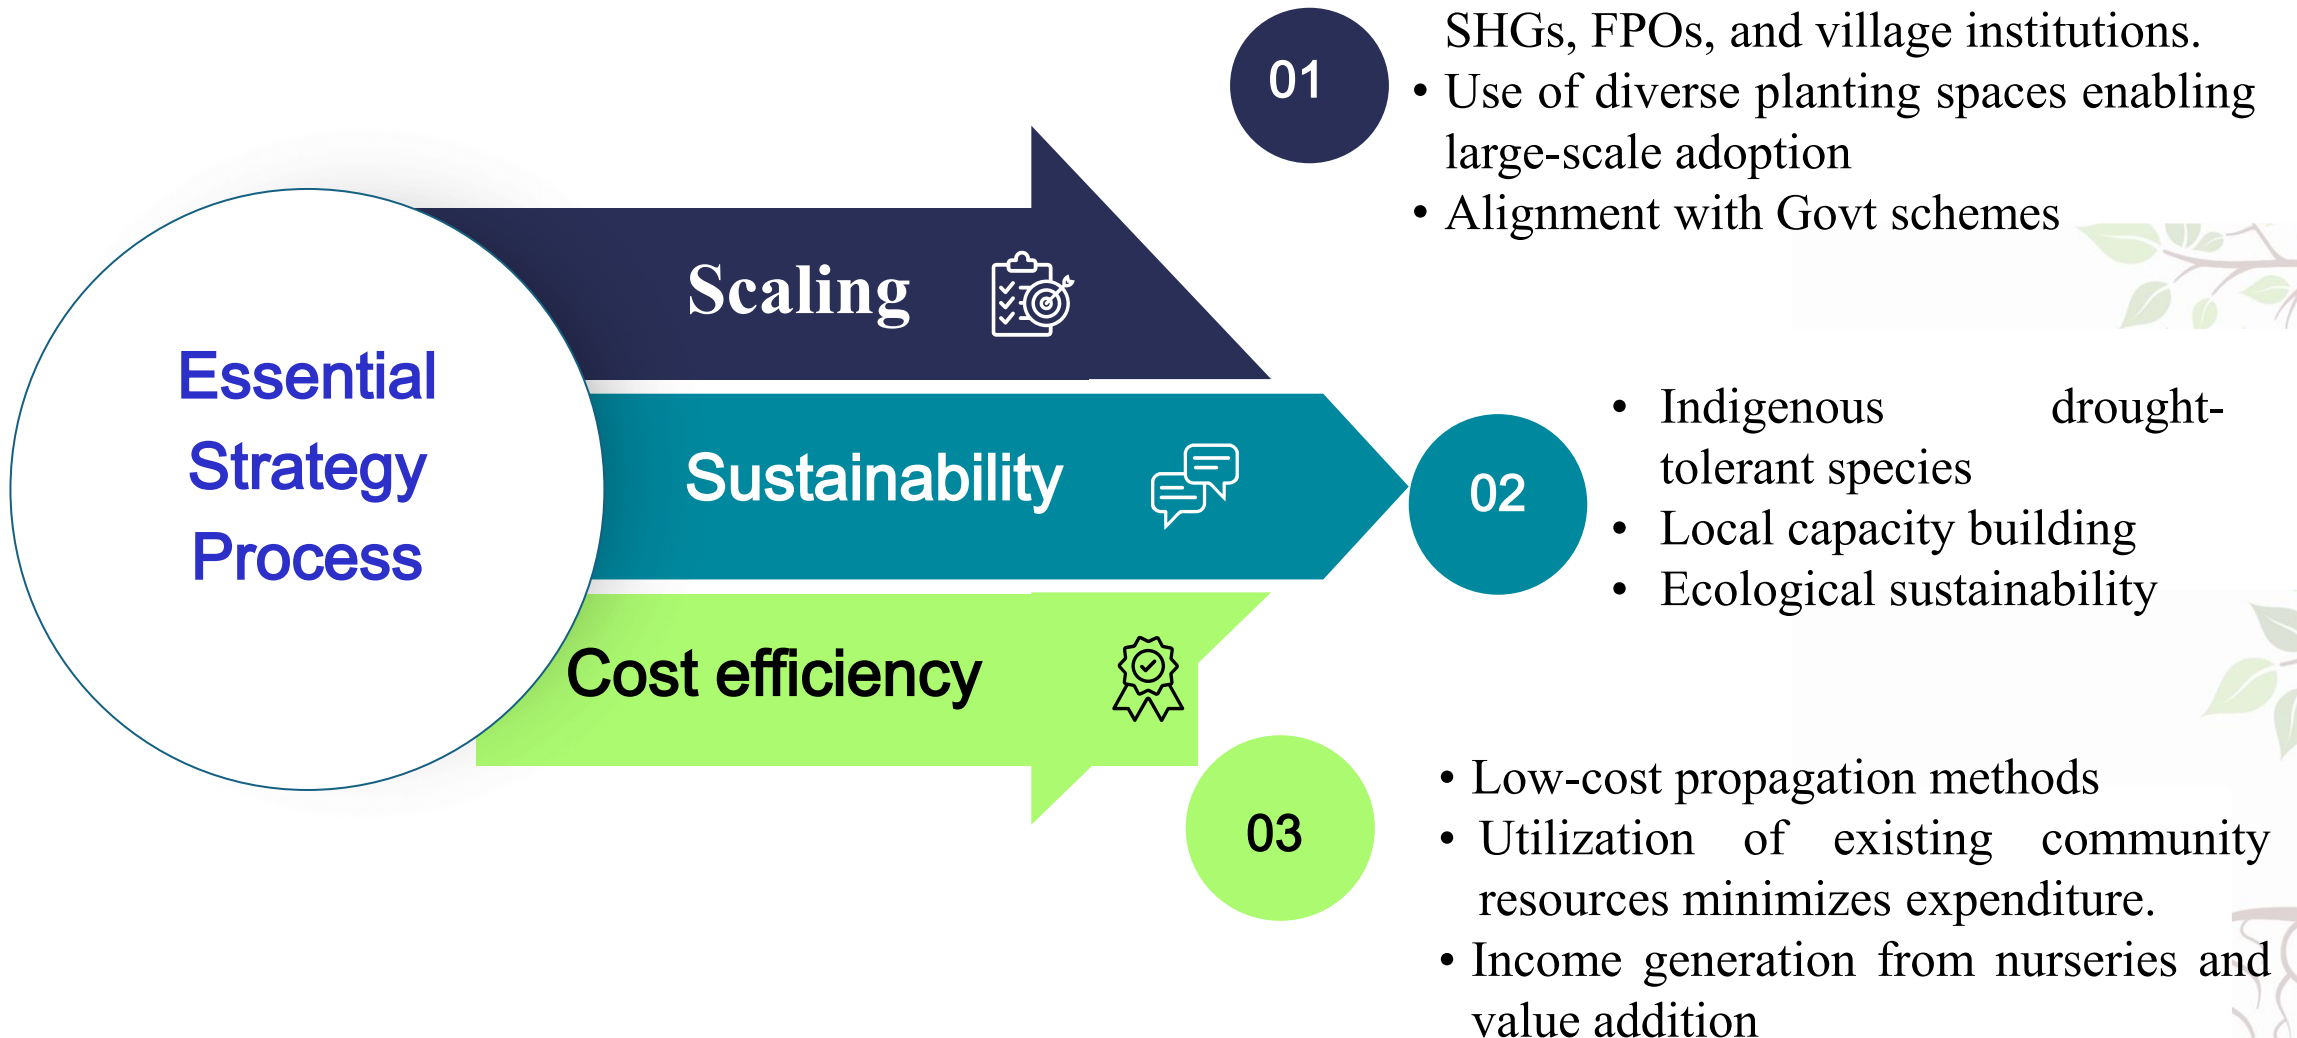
Essential Strategy Process

Scaling

Sustainability

Cost efficiency

01

SHGs, FPOs, and village institutions.
• Use of diverse planting spaces enabling large-scale adoption
• Alignment with Govt schemes

02

• Indigenous drought-tolerant species
• Local capacity building
• Ecological sustainability

03

• Low-cost propagation methods
• Utilization of existing community resources minimizes expenditure.
• Income generation from nurseries and value addition